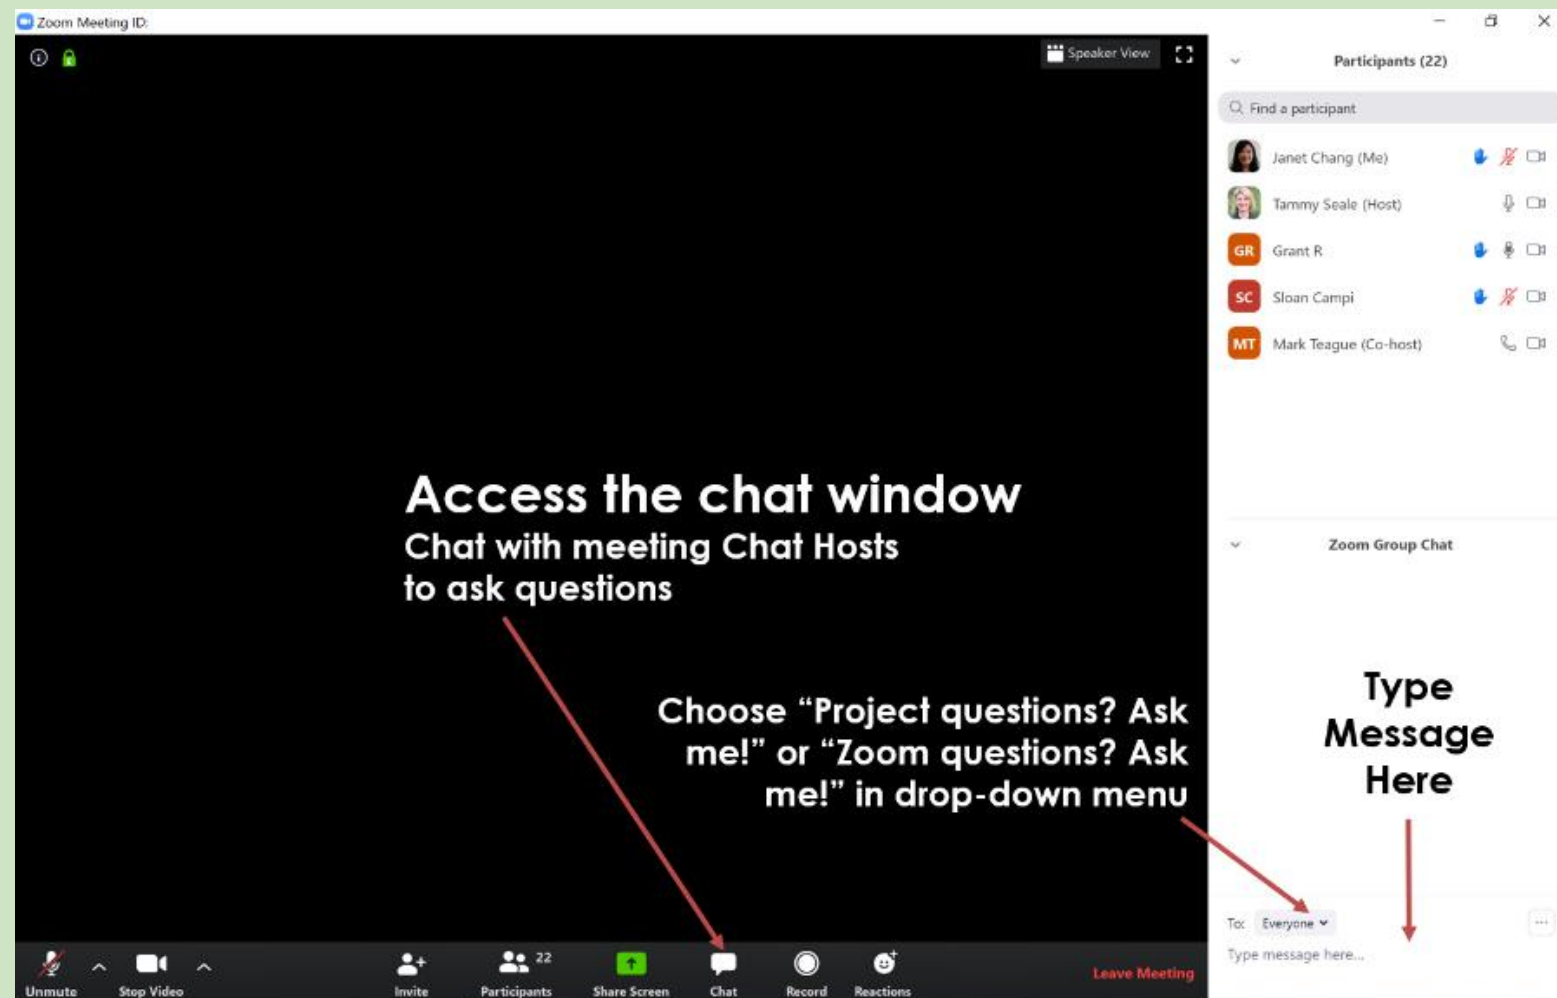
Zoom Meeting ID:

Speaker View

Participants (22)

Find a participant

Janet Chang (Me)

Tammy Seale (Host)

GR Grant R

SC Sloan Campi

MT Mark Teague (Co-host)

Access the chat window

Chat with meeting Chat Hosts to ask questions

Choose "Project questions? Ask me!" or "Zoom questions? Ask me!" in drop-down menu

Zoom Group Chat

Type Message Here

To: Everyone

Type message here...

Unmute

Stop Video

Invite

22

Participants

Share Screen

Chat

Record

Reactions

Leave Meeting